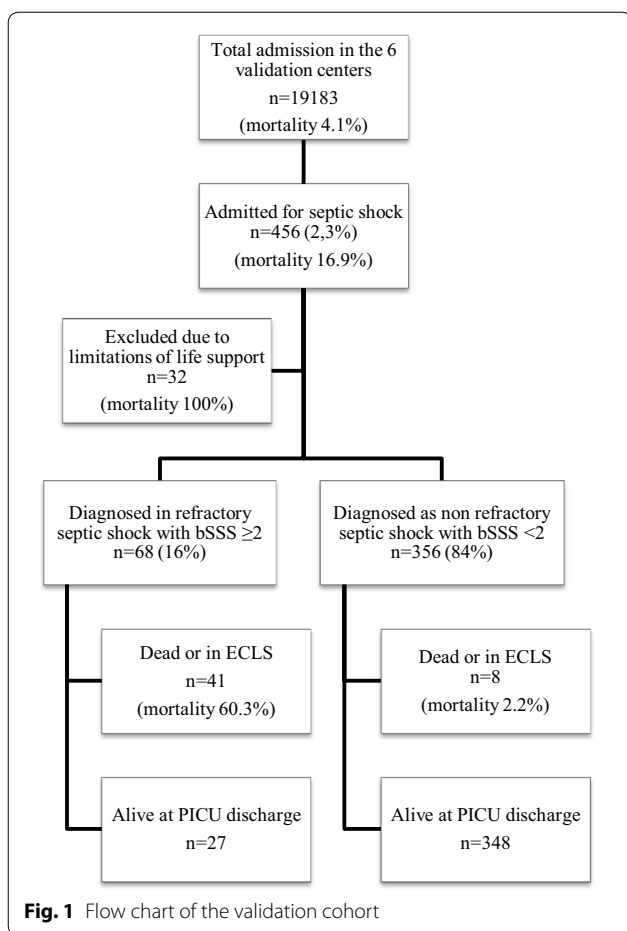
Total admission in the 6 validation centers
n=19183
(mortality 4.1%)

Admitted for septic shock
n=456 (2,3%)
(mortality 16.9%)

Excluded due to limitations of life support
n=32
(mortality 100%)

Diagnosed in refractory septic shock with bSSS ≥2
n=68 (16%)

Diagnosed as non refractory septic shock with bSSS <2
n=356 (84%)

Dead or in ECLS
n=41
(mortality 60.3%)

Dead or in ECLS
n=8
(mortality 2.2%)

Alive at PICU discharge
n=27

Alive at PICU discharge
n=348

**Fig. 1** Flow chart of the validation cohort